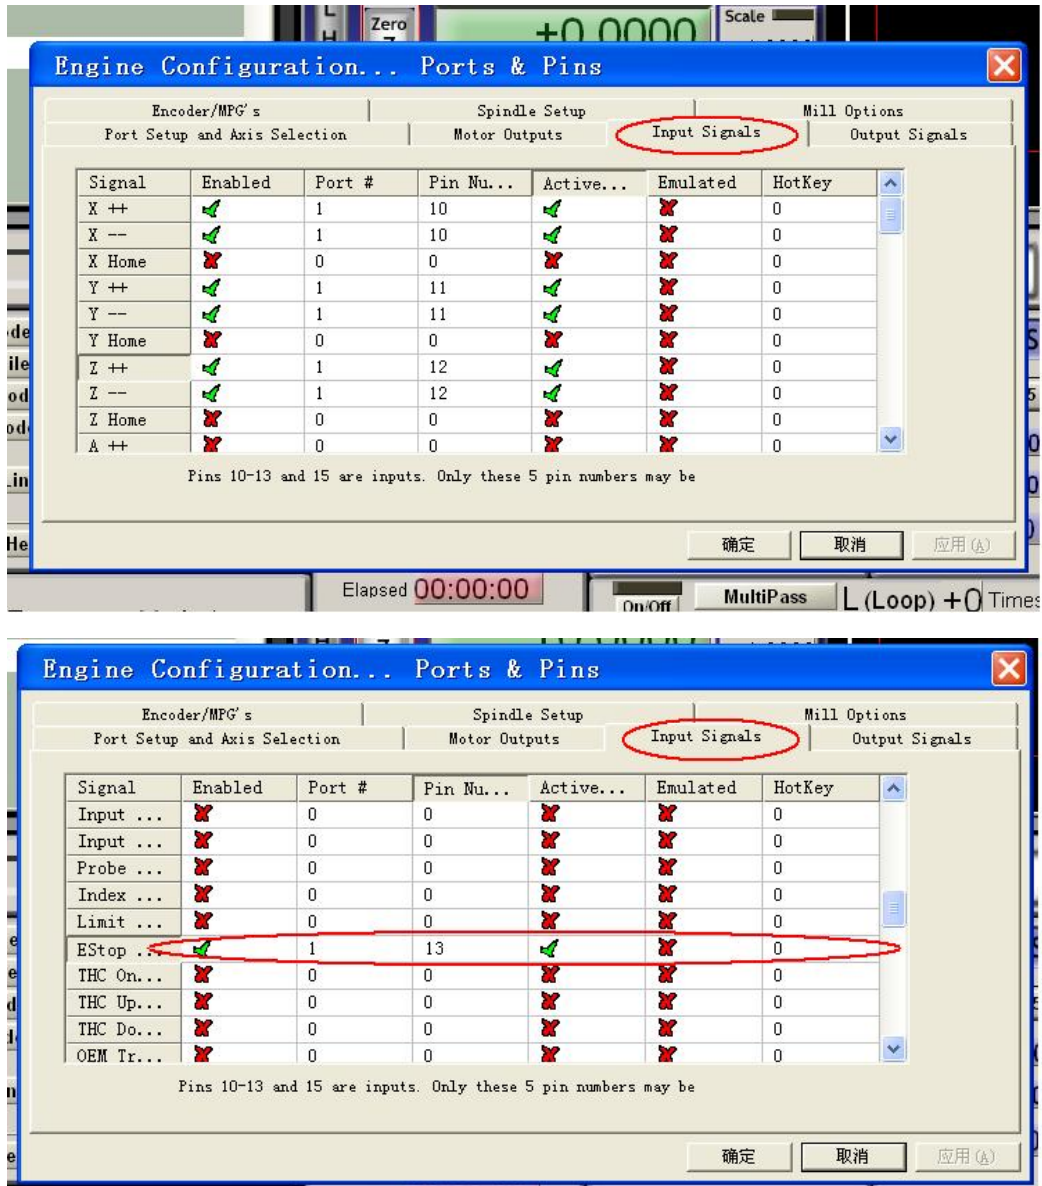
Zero
+0.0000
Scale

Engine Configuration... Ports & Pins

Encoder/MPG's | Spindle Setup | Mill Options
Port Setup and Axis Selection | Motor Outputs | Input Signals | Output Signals

| Signal | Enabled | Port # | Pin Nu... | Active... | Emulated | HotKey |
|---|---|---|---|---|---|---|
| X ++ | ✓ | 1 | 10 | ✓ | ✗ | 0 |
| X -- | ✓ | 1 | 10 | ✓ | ✗ | 0 |
| X Home | ✗ | 0 | 0 | ✗ | ✗ | 0 |
| Y ++ | ✓ | 1 | 11 | ✓ | ✗ | 0 |
| Y -- | ✓ | 1 | 11 | ✓ | ✗ | 0 |
| Y Home | ✗ | 0 | 0 | ✗ | ✗ | 0 |
| Z ++ | ✓ | 1 | 12 | ✓ | ✗ | 0 |
| Z -- | ✓ | 1 | 12 | ✓ | ✗ | 0 |
| Z Home | ✗ | 0 | 0 | ✗ | ✗ | 0 |
| A ++ | ✗ | 0 | 0 | ✗ | ✗ | 0 |

Pins 10-13 and 15 are inputs. Only these 5 pin numbers may be

确定 取消 应用(A)

Elapsed 00:00:00
On/Off MultiPass L (Loop) +0 Times

Engine Configuration... Ports & Pins

Encoder/MPG's | Spindle Setup | Mill Options
Port Setup and Axis Selection | Motor Outputs | Input Signals | Output Signals

| Signal | Enabled | Port # | Pin Nu... | Active... | Emulated | HotKey |
|---|---|---|---|---|---|---|
| Input ... | ✗ | 0 | 0 | ✗ | ✗ | 0 |
| Input ... | ✗ | 0 | 0 | ✗ | ✗ | 0 |
| Probe ... | ✗ | 0 | 0 | ✗ | ✗ | 0 |
| Index ... | ✗ | 0 | 0 | ✗ | ✗ | 0 |
| Limit ... | ✗ | 0 | 0 | ✗ | ✗ | 0 |
| EStop ... | ✓ | 1 | 13 | ✓ | ✗ | 0 |
| THC On... | ✗ | 0 | 0 | ✗ | ✗ | 0 |
| THC Up... | ✗ | 0 | 0 | ✗ | ✗ | 0 |
| THC Do... | ✗ | 0 | 0 | ✗ | ✗ | 0 |
| OEM Tr... | ✗ | 0 | 0 | ✗ | ✗ | 0 |

Pins 10-13 and 15 are inputs. Only these 5 pin numbers may be

确定 取消 应用(A)